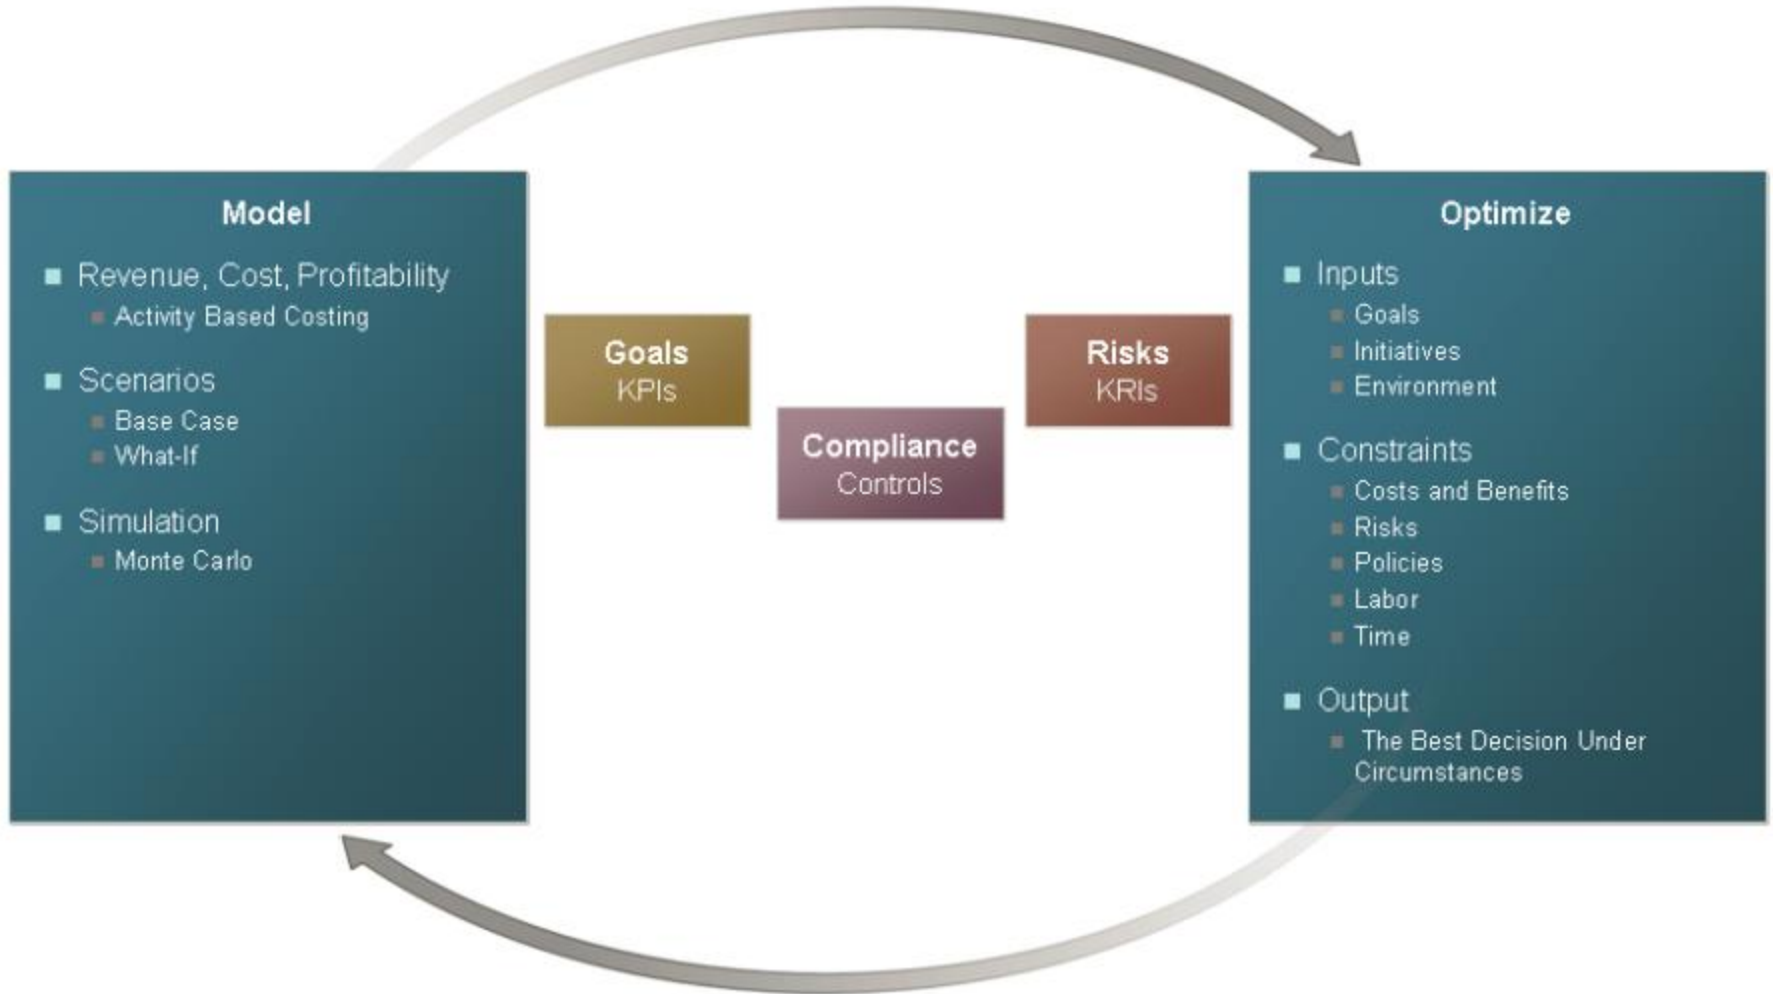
Model

- Revenue, Cost, Profitability
  - Activity Based Costing
- Scenarios
  - Base Case
  - What-If
- Simulation
  - Monte Carlo

Goals
KPIs

Compliance
Controls

Risks
KRIs

Optimize

- Inputs
  - Goals
  - Initiatives
  - Environment
- Constraints
  - Costs and Benefits
  - Risks
  - Policies
  - Labor
  - Time
- Output
  - The Best Decision Under Circumstances